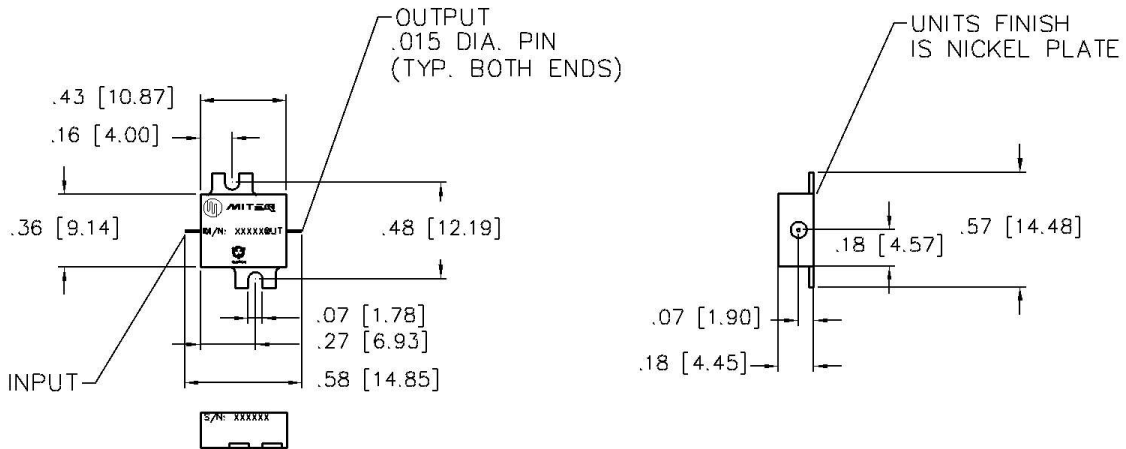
OUTPUT
.015 DIA. PIN
(TYP. BOTH ENDS)

UNITS FINISH
IS NICKEL PLATE

.43 [10.87]

.16 [4.00]

MITEQ

M/N: XXXXXOUT

.36 [9.14]

.48 [12.19]

.18 [4.57]

.57 [14.48]

.07 [1.78]

.27 [6.93]

.07 [1.90]

INPUT

.58 [14.85]

.18 [4.45]

S/N: XXXXXX